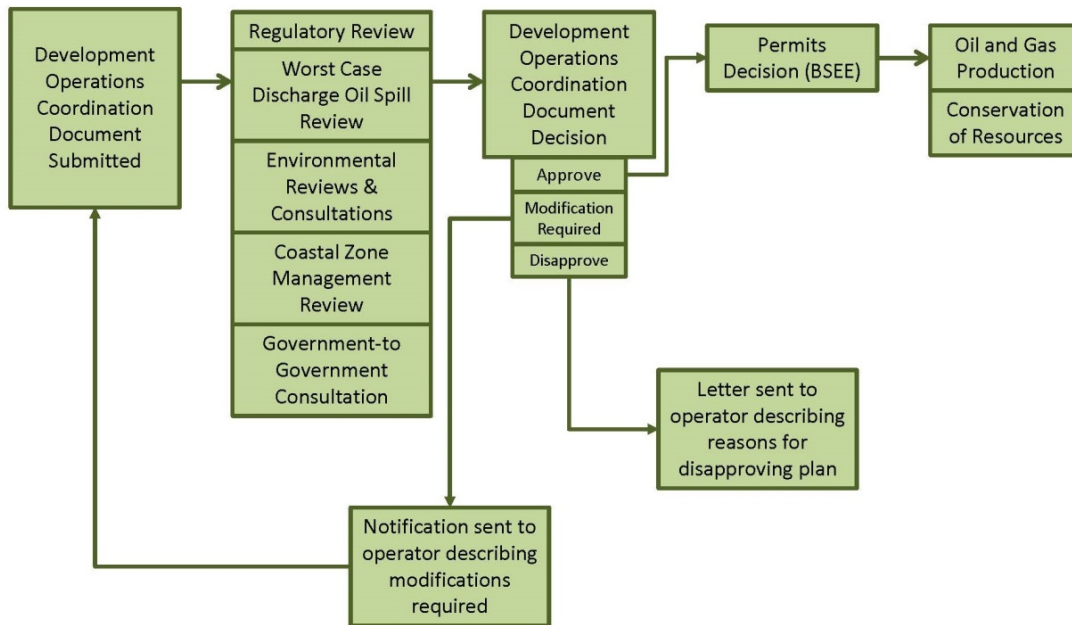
Development Operations Coordination Document Submitted

Regulatory Review

Worst Case Discharge Oil Spill Review

Environmental Reviews & Consultations

Coastal Zone Management Review

Government-to Government Consultation

Development Operations Coordination Document Decision

Approve

Modification Required

Disapprove

Permits Decision (BSEE)

Oil and Gas Production

Conservation of Resources

Letter sent to operator describing reasons for disapproving plan

Notification sent to operator describing modifications required